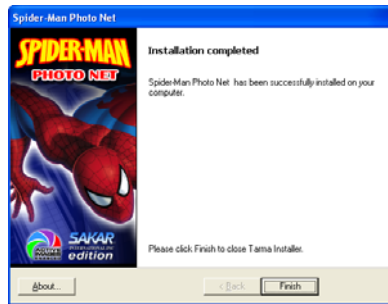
Spider-Man Photo Net

SPIDER-MAN
PHOTO NET

SAKAR
edition

Installation completed

Spider-Man Photo Net  has been successfully installed on your computer.

Please click Finish to close Tarma Installer.

About...

< Back

Finish